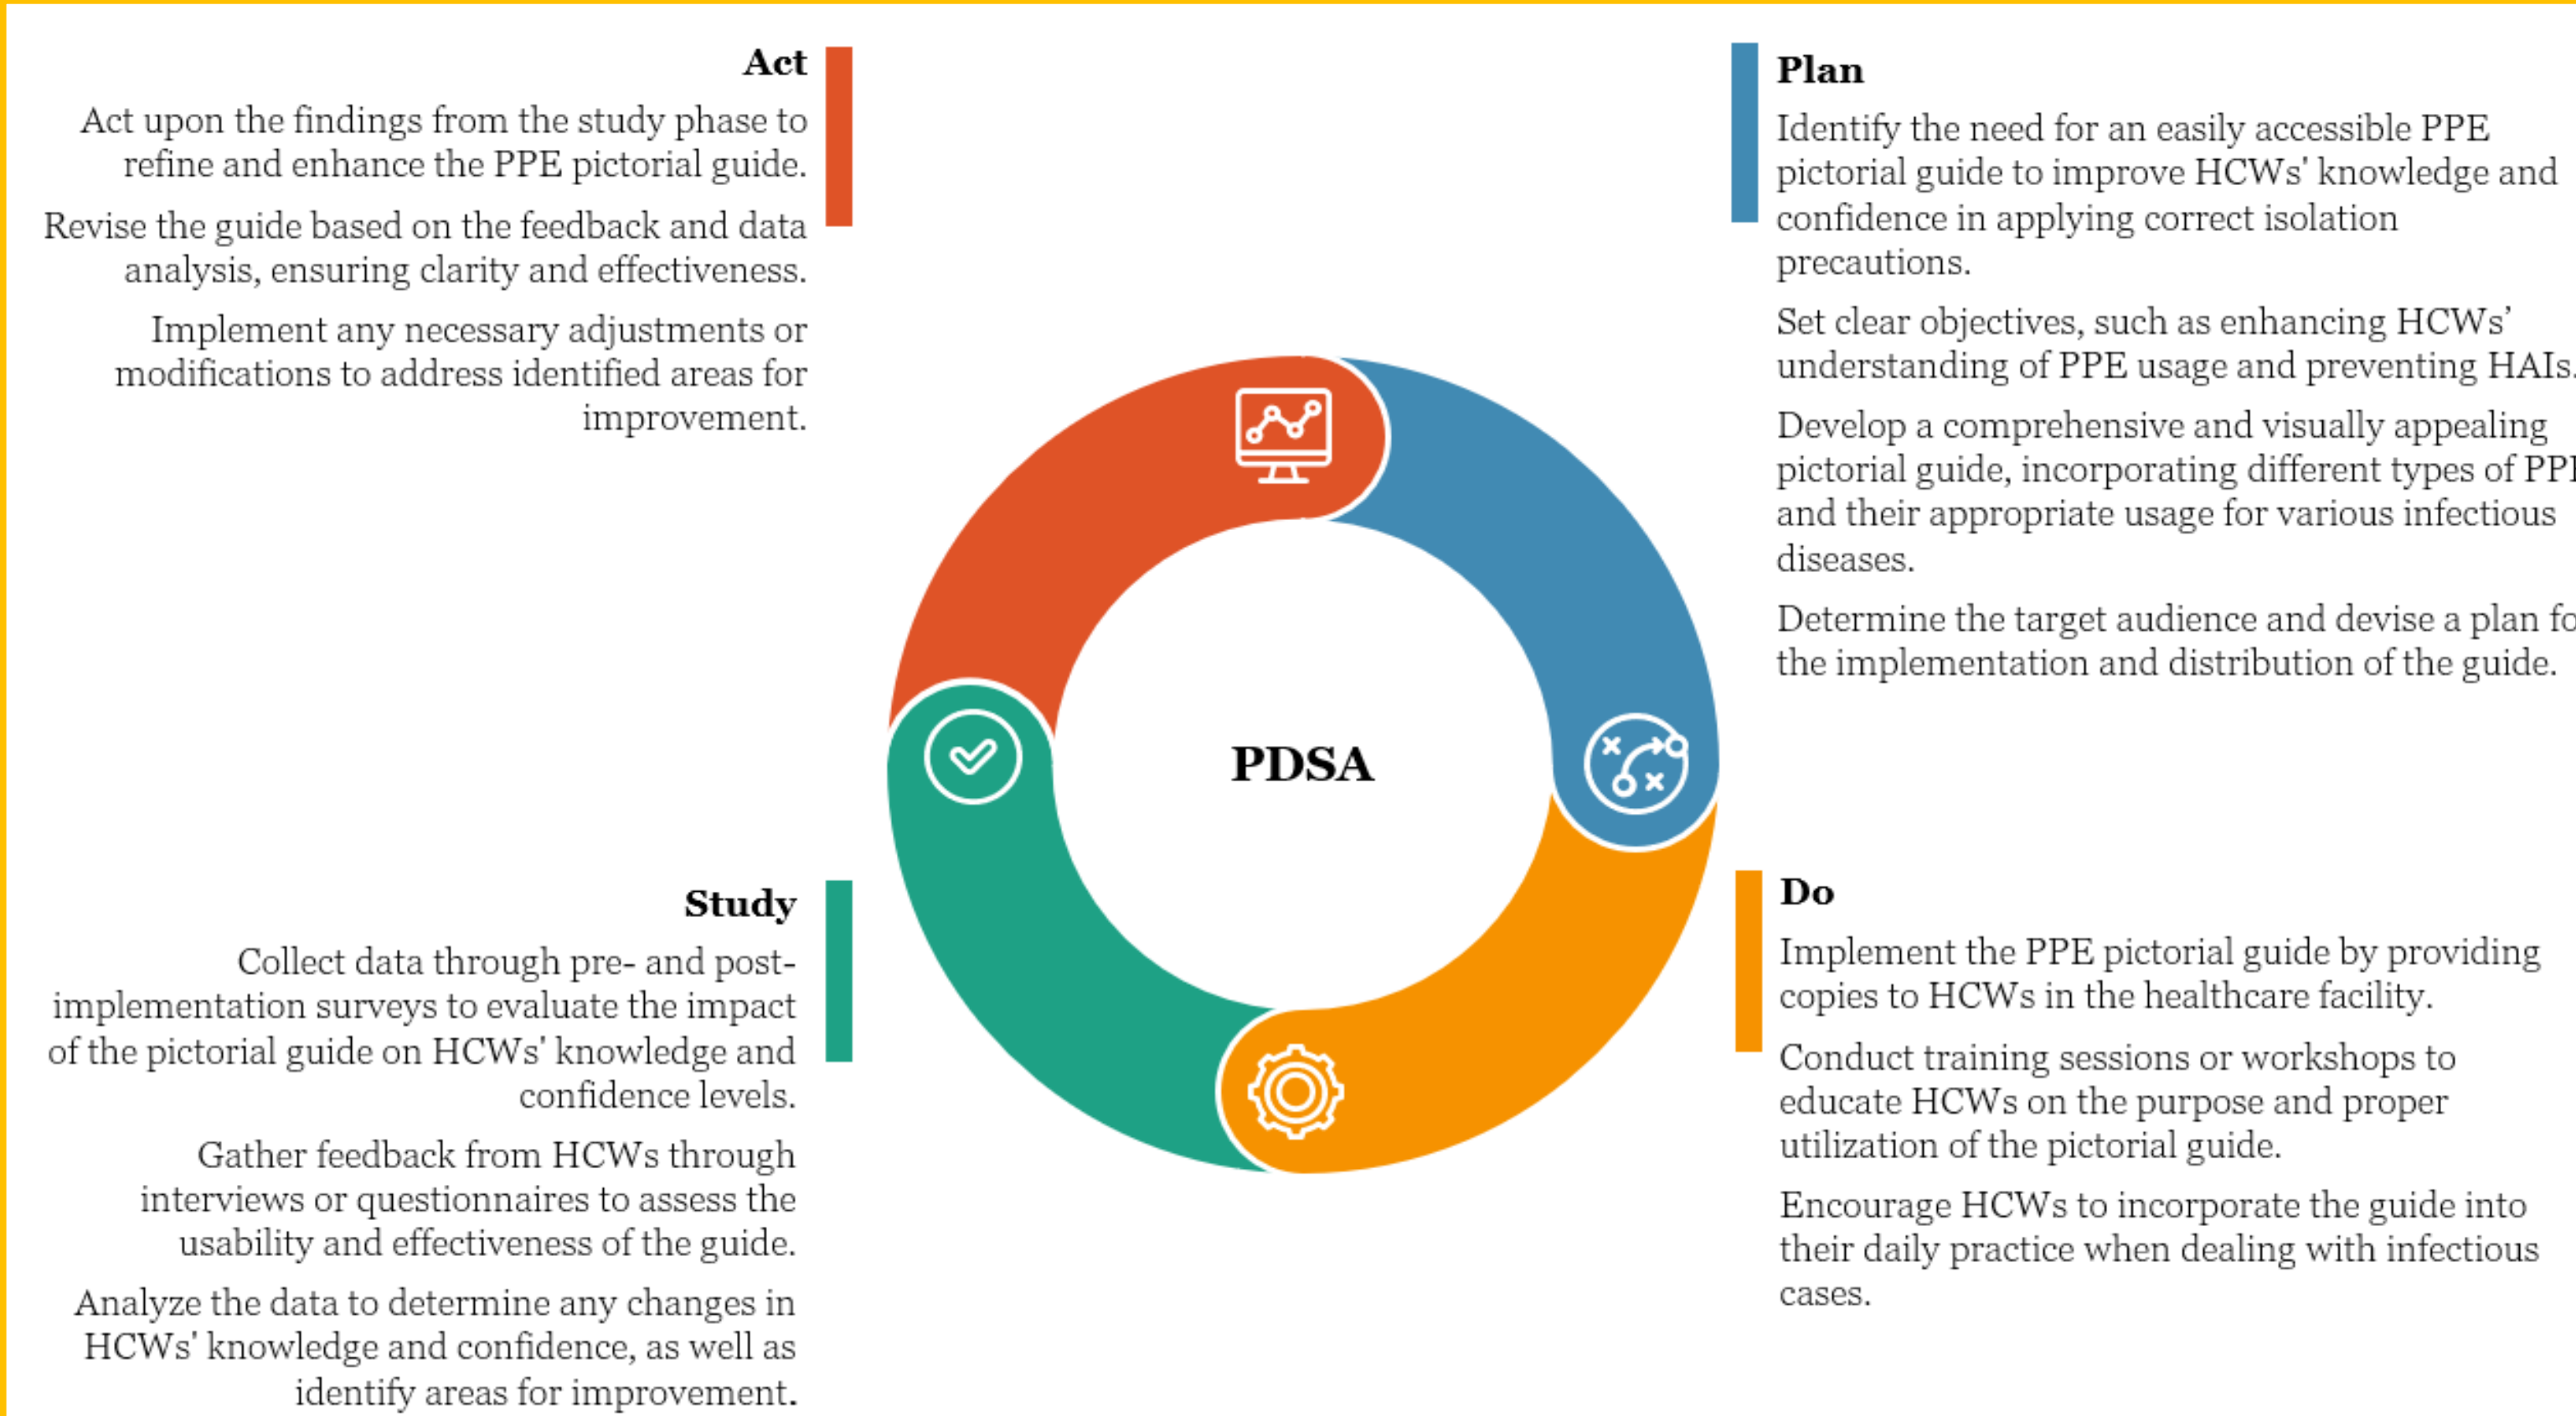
Act

Act upon the findings from the study phase to refine and enhance the PPE pictorial guide.

Revise the guide based on the feedback and data analysis, ensuring clarity and effectiveness.

Implement any necessary adjustments or modifications to address identified areas for improvement.

Plan

Identify the need for an easily accessible PPE pictorial guide to improve HCWs' knowledge and confidence in applying correct isolation precautions.

Set clear objectives, such as enhancing HCWs' understanding of PPE usage and preventing HAIs.

Develop a comprehensive and visually appealing pictorial guide, incorporating different types of PP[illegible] and their appropriate usage for various infectious diseases.

Determine the target audience and devise a plan fo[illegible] the implementation and distribution of the guide.

PDSA

Study

Collect data through pre- and post-implementation surveys to evaluate the impact of the pictorial guide on HCWs' knowledge and confidence levels.

Gather feedback from HCWs through interviews or questionnaires to assess the usability and effectiveness of the guide.

Analyze the data to determine any changes in HCWs' knowledge and confidence, as well as identify areas for improvement.

Do

Implement the PPE pictorial guide by providing copies to HCWs in the healthcare facility.

Conduct training sessions or workshops to educate HCWs on the purpose and proper utilization of the pictorial guide.

Encourage HCWs to incorporate the guide into their daily practice when dealing with infectious cases.